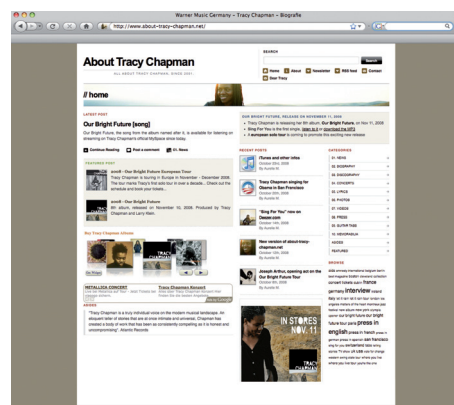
Warner Music Germany – Tracy Chapman – Biografie

http://www.about-tracy-chapman.net/

About Tracy Chapman

ALL ABOUT TRACY CHAPMAN, SINCE 2001

SEARCH

Search

Home About Newsletter RSS feed Contact Dear Tracy

// home

LATEST POST

Our Bright Future [song]

Our Bright Future, the song from the album named after it, is available for listening on streaming on Tracy Chapman's official MySpace since today.

Continue Reading Post a comment 01. News

FEATURED POST

2008 - Our Bright Future European Tour

2008 - Our Bright Future

Buy Tracy Chapman Albums

METALLICA CONCERT

Tracy Chapman Konzert

ASIDES

"Tracy Chapman is a truly individual voice on the modern musical landscape. An eloquent teller of stories that are at once intimate and universal, Chapman has created a body of work that has been as consistently compelling as it is honest and uncompromising". Atlantic Records

OUR BRIGHT FUTURE, RELEASE ON NOVEMBER 11, 2008

RECENT POSTS

iTunes and other infos

Tracy Chapman singing for Obama in San Francisco

"Sing For You" now on Deezer.com

New version of about-tracy-chapman.net

Joseph Arthur, opening act on the Our Bright Future Tour

CATEGORIES

01. NEWS
02. BIOGRAPHY
03. DISCOGRAPHY
04. CONCERTS
05. LYRICS
06. PHOTOS
07. VIDEOS
08. PRESS
09. GUITAR TABS
10. MEMORABILIA
ASIDES
FEATURED

BROWSE

concert covers europe france germany interview night press in english press in french

IN STORES NOV. 11